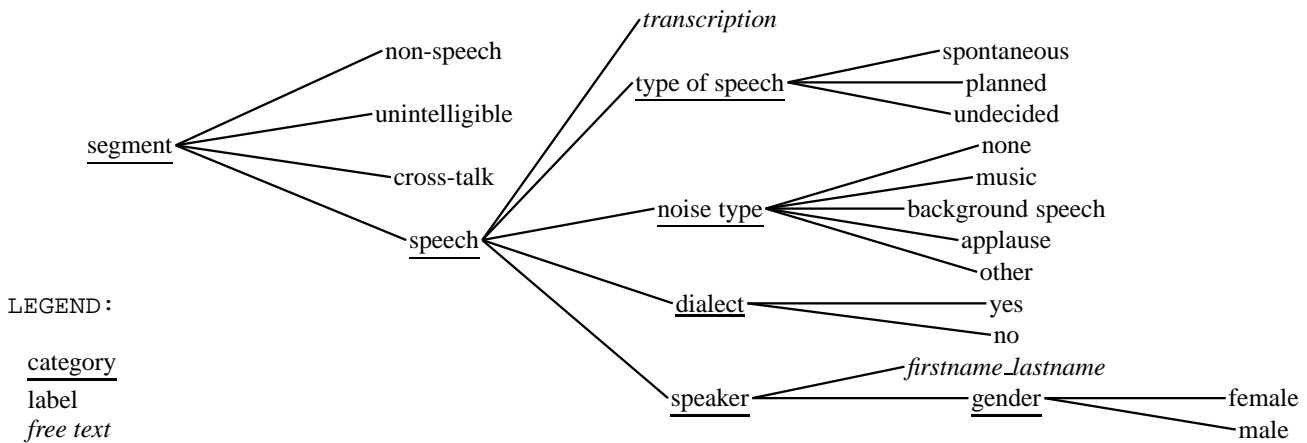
segment
non-speech
unintelligible
cross-talk
speech
transcription
type of speech
spontaneous
planned
undecided
noise type
none
music
background speech
applause
other
dialect
yes
no
speaker
firstname_lastname
gender
female
male

LEGEND:
category
label
free text